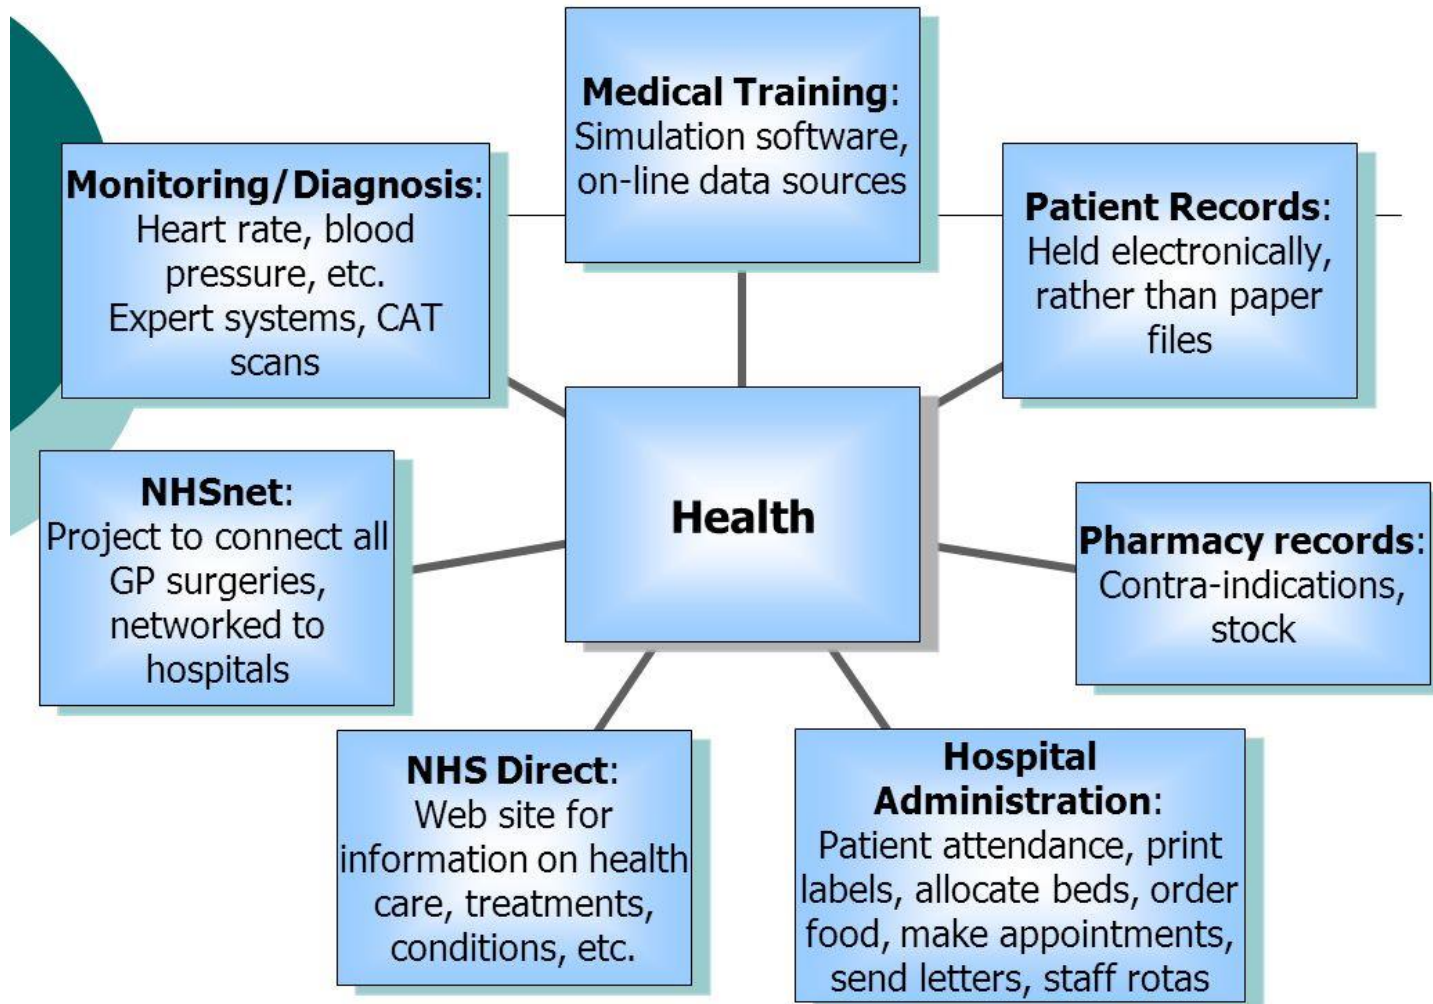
Medical Training: Simulation software, on-line data sources

Monitoring/Diagnosis: Heart rate, blood pressure, etc. Expert systems, CAT scans

Patient Records: Held electronically, rather than paper files

Health

NHSnet: Project to connect all GP surgeries, networked to hospitals

Pharmacy records: Contra-indications, stock

NHS Direct: Web site for information on health care, treatments, conditions, etc.

Hospital Administration: Patient attendance, print labels, allocate beds, order food, make appointments, send letters, staff rotas